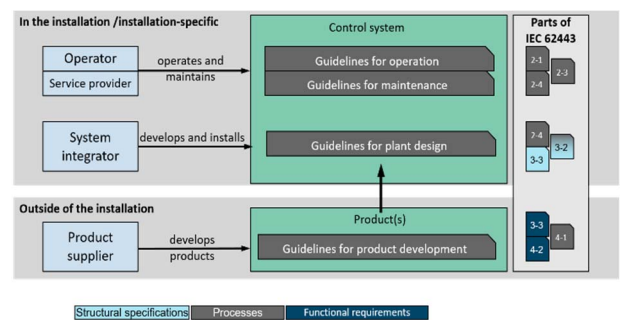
In the installation /installation-specific

Operator

Service provider

operates and maintains

Control system

Guidelines for operation

Guidelines for maintenance

System integrator

develops and installs

Guidelines for plant design

Parts of IEC 62443

2-1

2-3

2-4

2-4

3-2

3-3

Outside of the installation

Product supplier

develops products

Product(s)

Guidelines for product development

3-3

4-1

4-2

Structural specifications

Processes

Functional requirements